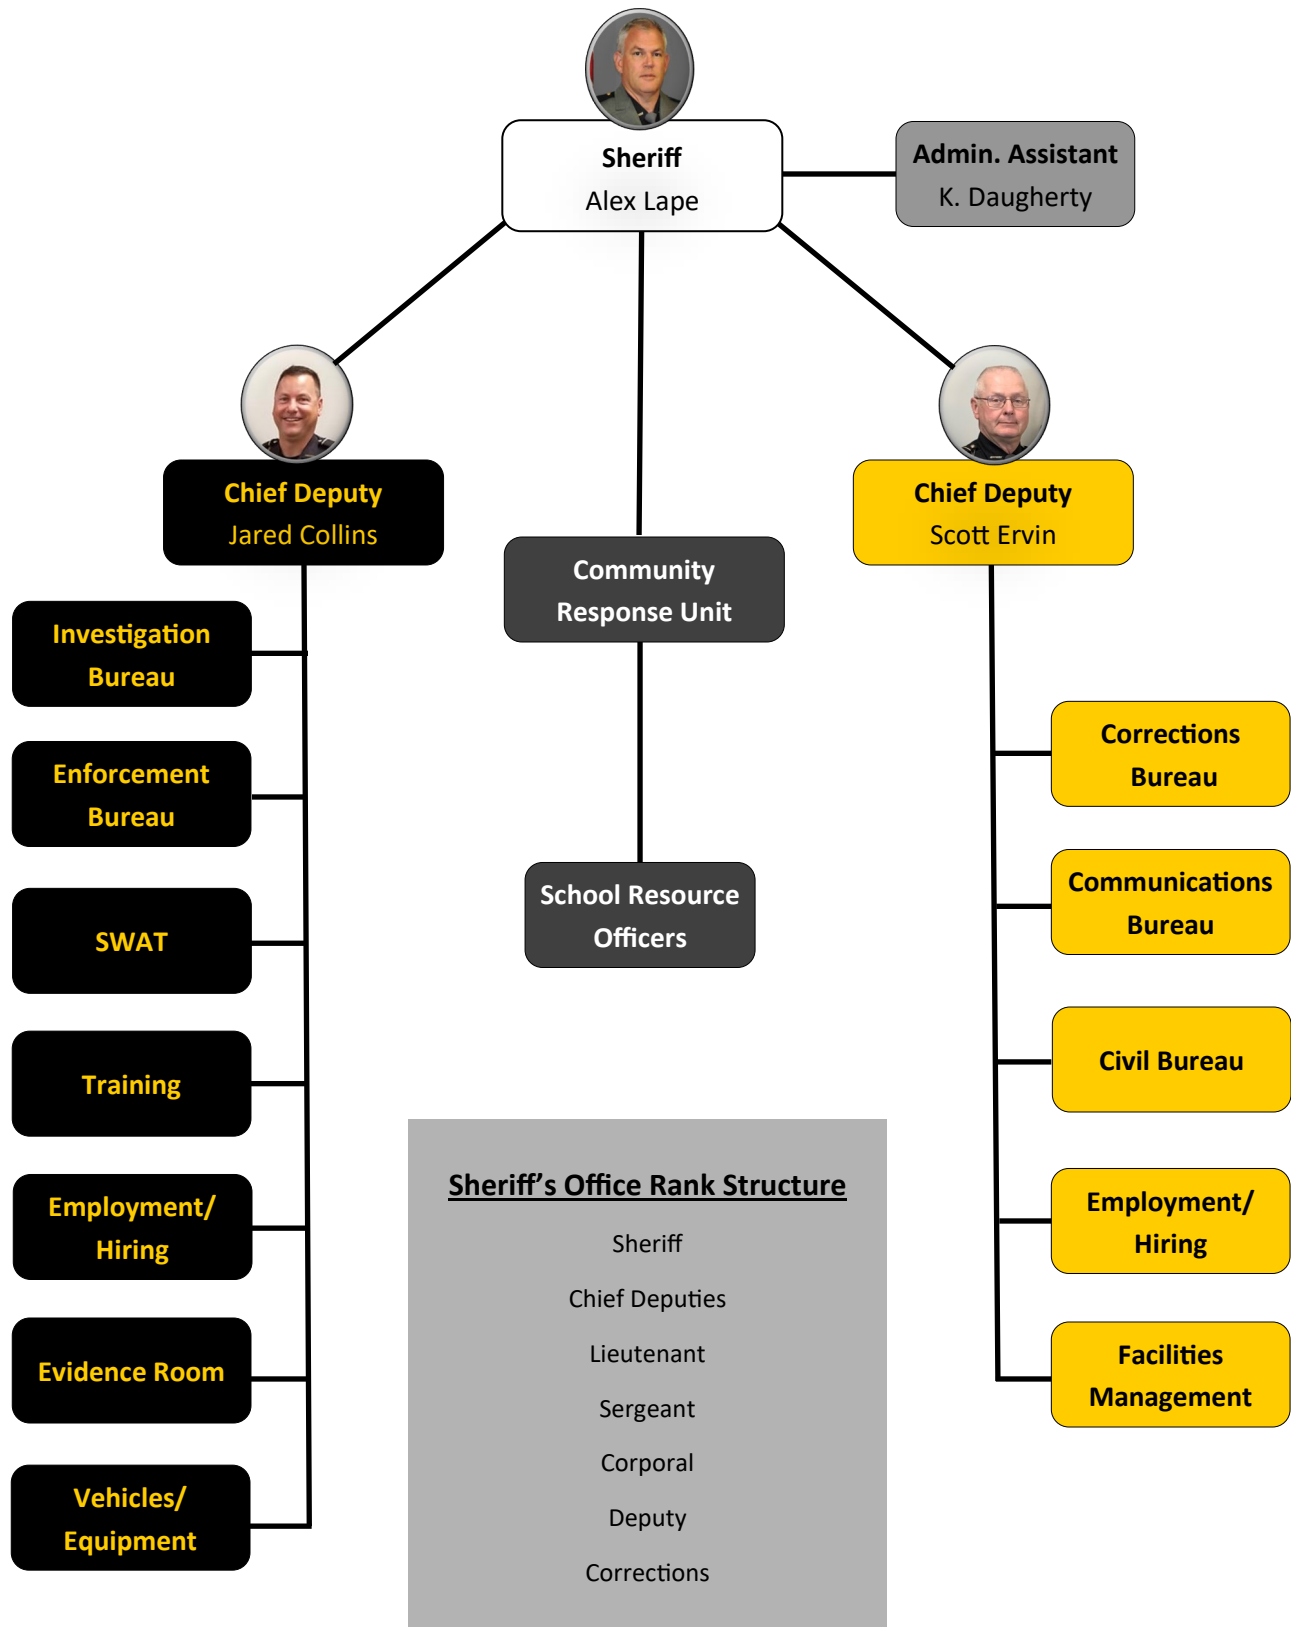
Sheriff
Alex Lape

Admin. Assistant
K. Daugherty

Chief Deputy
Jared Collins

Investigation Bureau

Enforcement Bureau

SWAT

Training

Employment/ Hiring

Evidence Room

Vehicles/ Equipment

Community Response Unit

School Resource Officers

Sheriff's Office Rank Structure

Sheriff

Chief Deputies

Lieutenant

Sergeant

Corporal

Deputy

Corrections

Chief Deputy
Scott Ervin

Corrections Bureau

Communications Bureau

Civil Bureau

Employment/ Hiring

Facilities Management